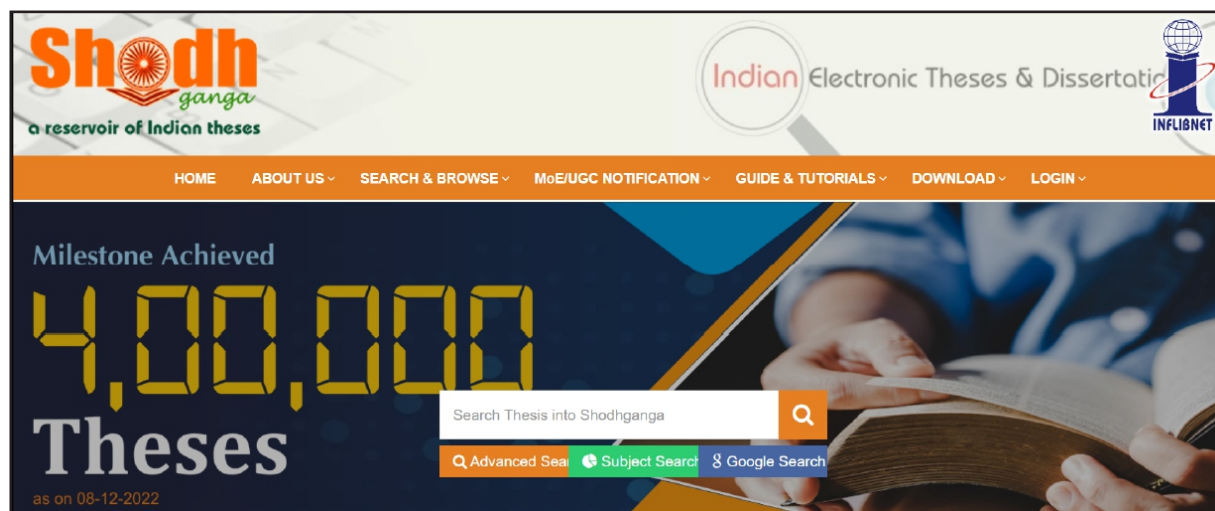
Shodh ganga
a reservoir of Indian theses

Indian Electronic Theses & Dissertatic

INFLIBNET

HOME ABOUT US SEARCH & BROWSE MoE/UGC NOTIFICATION GUIDE & TUTORIALS DOWNLOAD LOGIN

Milestone Achieved
4,00,000
Theses
as on 08-12-2022

Search Thesis into Shodhganga

Advanced Sea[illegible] Subject Search Google Search